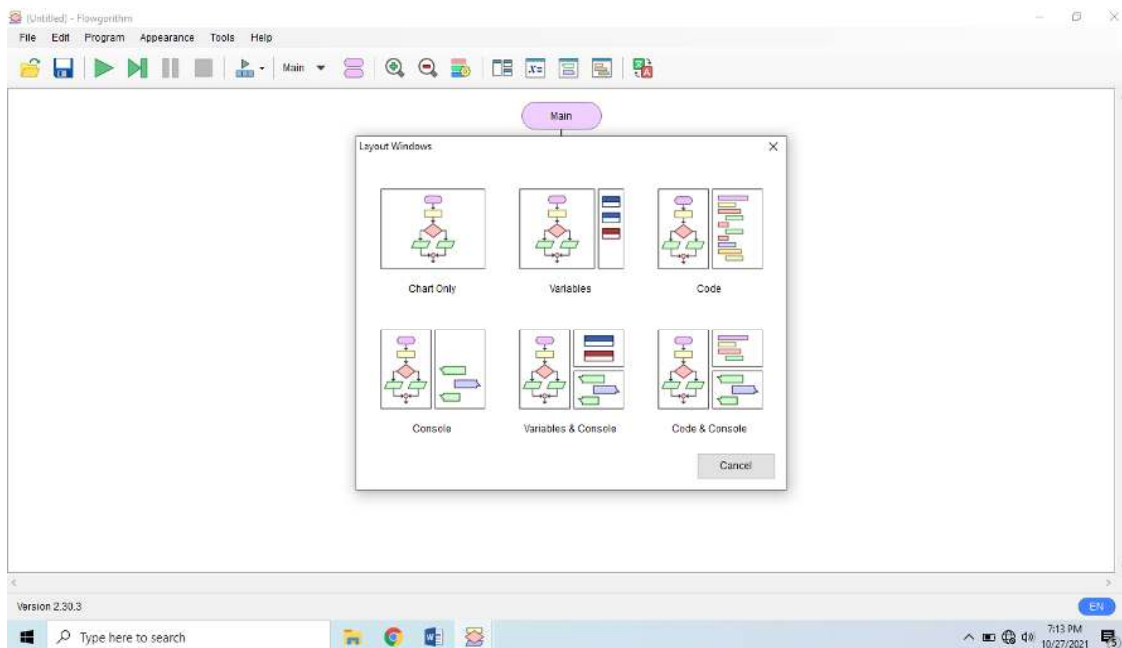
[Untitled] - Flowgorithm

File Edit Program Appearance Tools Help

Main

Main

Layout Windows

Chart Only

Variables

Code

Console

Variables & Console

Code & Console

Cancel

Version 2.30.3

EN

Type here to search

7:13 PM
10/27/2021